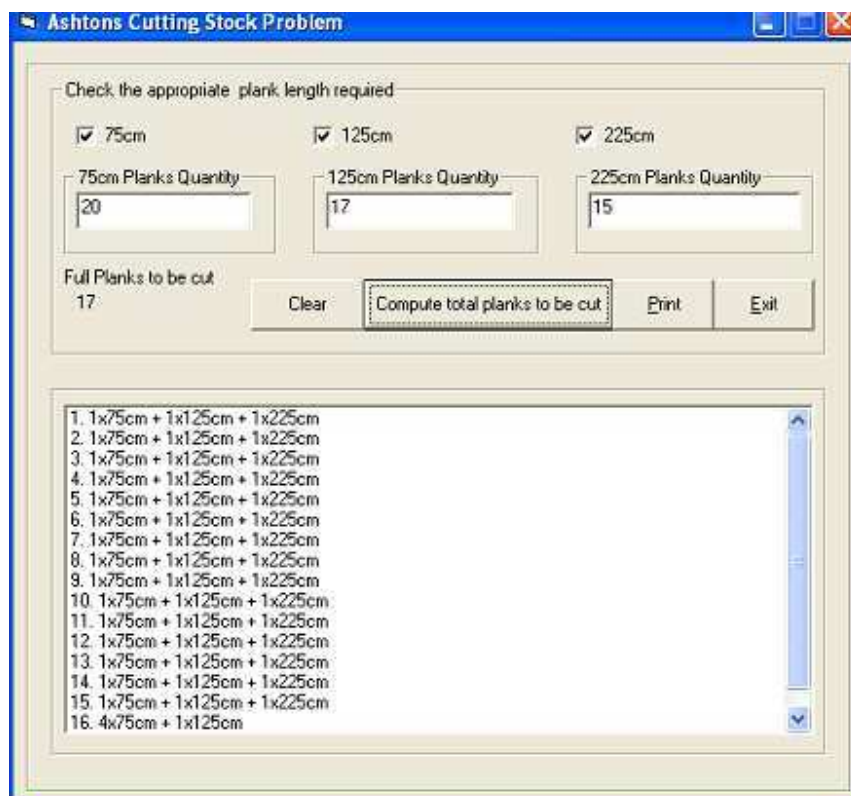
Ashtons Cutting Stock Problem

Check the appropriate plank length required

75cm

125cm

225cm

75cm Planks Quantity
20

125cm Planks Quantity
17

225cm Planks Quantity
15

Full Planks to be cut
17

Clear

Compute total planks to be cut

Print

Exit

1. 1x75cm + 1x125cm + 1x225cm
2. 1x75cm + 1x125cm + 1x225cm
3. 1x75cm + 1x125cm + 1x225cm
4. 1x75cm + 1x125cm + 1x225cm
5. 1x75cm + 1x125cm + 1x225cm
6. 1x75cm + 1x125cm + 1x225cm
7. 1x75cm + 1x125cm + 1x225cm
8. 1x75cm + 1x125cm + 1x225cm
9. 1x75cm + 1x125cm + 1x225cm
10. 1x75cm + 1x125cm + 1x225cm
11. 1x75cm + 1x125cm + 1x225cm
12. 1x75cm + 1x125cm + 1x225cm
13. 1x75cm + 1x125cm + 1x225cm
14. 1x75cm + 1x125cm + 1x225cm
15. 1x75cm + 1x125cm + 1x225cm
16. 4x75cm + 1x125cm